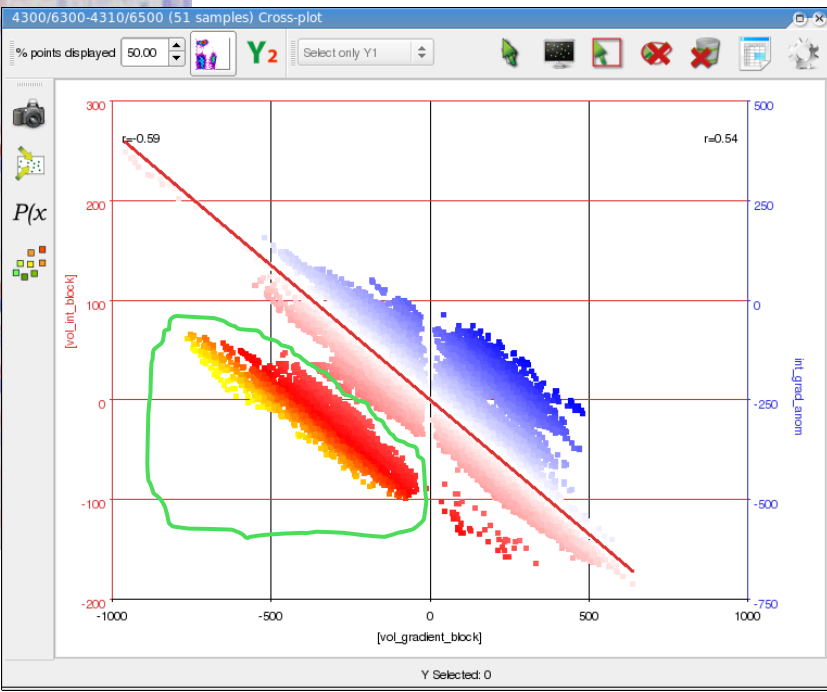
4300/6300-4310/6500 (51 samples) Cross-plot

% points displayed 50.00

Y2

Select only Y1

P(x

r=-0.59

r=0.54

300

200

100

0

-100

-200

500

250

0

-250

-500

-750

[vol_int_block]

int_grad_anom

-1000

-500

0

500

1000

[vol_gradient_block]

Y Selected: 0